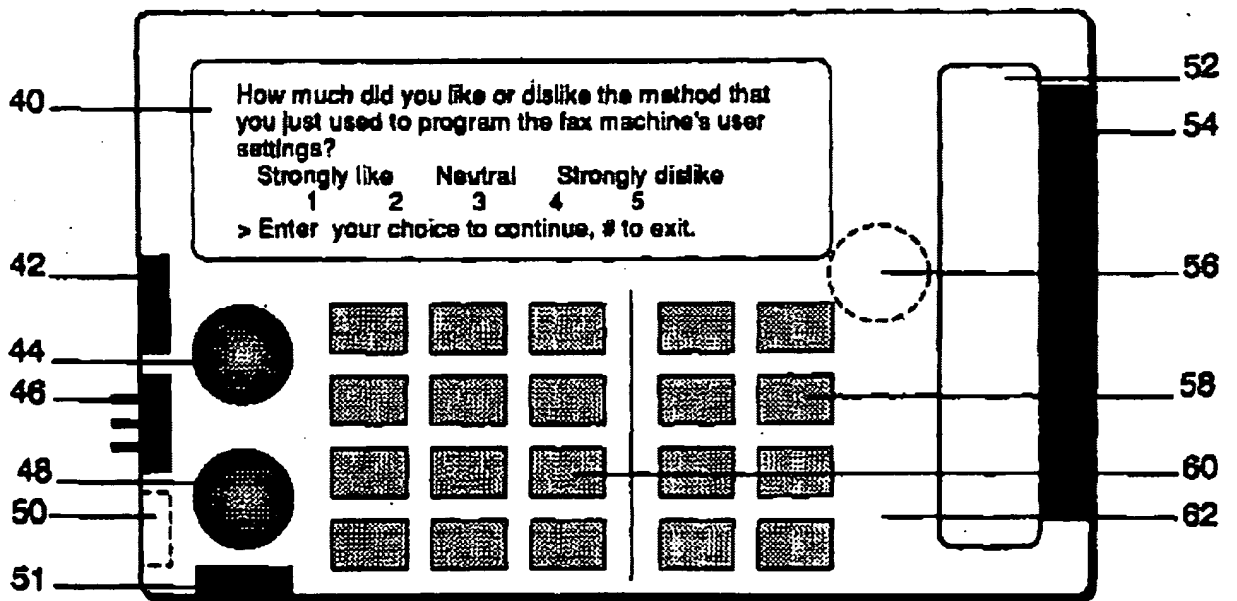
40

How much did you like or dislike the method that you just used to program the fax machine's user settings?
Strongly like Neutral Strongly dislike
1 2 3 4 5
> Enter your choice to continue, # to exit.

52
54
42
56
44
46
58
48
60
50
62
51